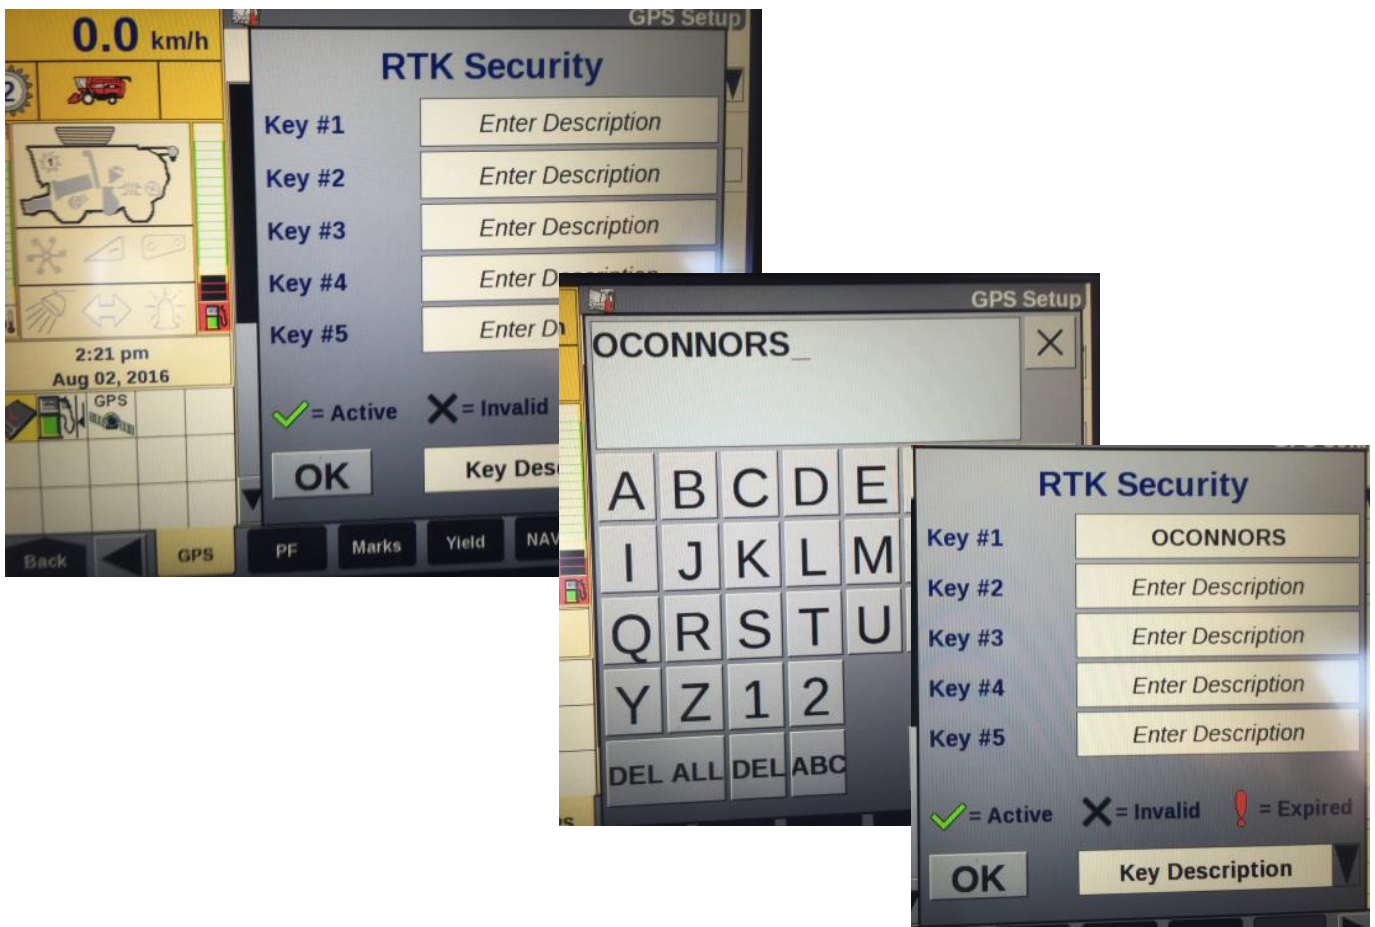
0.0 km/h

2

2:21 pm
Aug 02, 2016

GPS

Back

GPS

PF

Marks

Yield

NAV

GPS Setup

RTK Security

Key #1 Enter Description

Key #2 Enter Description

Key #3 Enter Description

Key #4 Enter D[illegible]

Key #5 Enter D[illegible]

= Active = Invalid

OK

Key Des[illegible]

GPS Setup

OCONNORS_

A B C D E
I J K L M
Q R S T U
Y Z 1 2
DEL ALL DEL ABC

RTK Security

Key #1 OCONNORS

Key #2 Enter Description

Key #3 Enter Description

Key #4 Enter Description

Key #5 Enter Description

= Active = Invalid = Expired

OK

Key Description